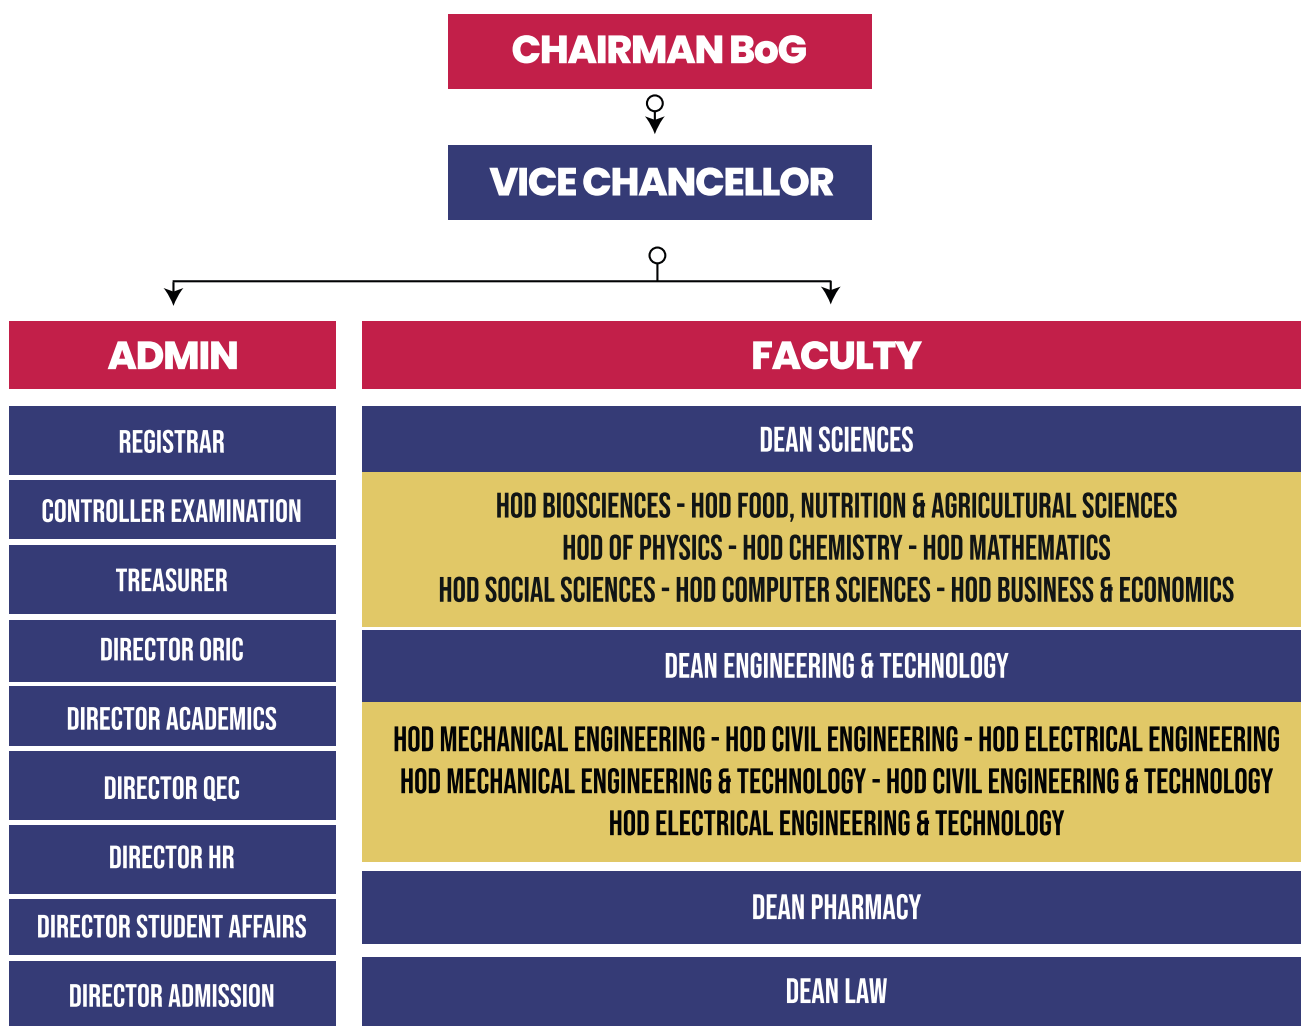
CHAIRMAN BoG

VICE CHANCELLOR

ADMIN

REGISTRAR

CONTROLLER EXAMINATION

TREASURER

DIRECTOR ORIC

DIRECTOR ACADEMICS

DIRECTOR QEC

DIRECTOR HR

DIRECTOR STUDENT AFFAIRS

DIRECTOR ADMISSION

FACULTY

DEAN SCIENCES

HOD BIOSCIENCES - HOD FOOD, NUTRITION & AGRICULTURAL SCIENCES
HOD OF PHYSICS - HOD CHEMISTRY - HOD MATHEMATICS
HOD SOCIAL SCIENCES - HOD COMPUTER SCIENCES - HOD BUSINESS & ECONOMICS

DEAN ENGINEERING & TECHNOLOGY

HOD MECHANICAL ENGINEERING - HOD CIVIL ENGINEERING - HOD ELECTRICAL ENGINEERING
HOD MECHANICAL ENGINEERING & TECHNOLOGY - HOD CIVIL ENGINEERING & TECHNOLOGY
HOD ELECTRICAL ENGINEERING & TECHNOLOGY

DEAN PHARMACY

DEAN LAW